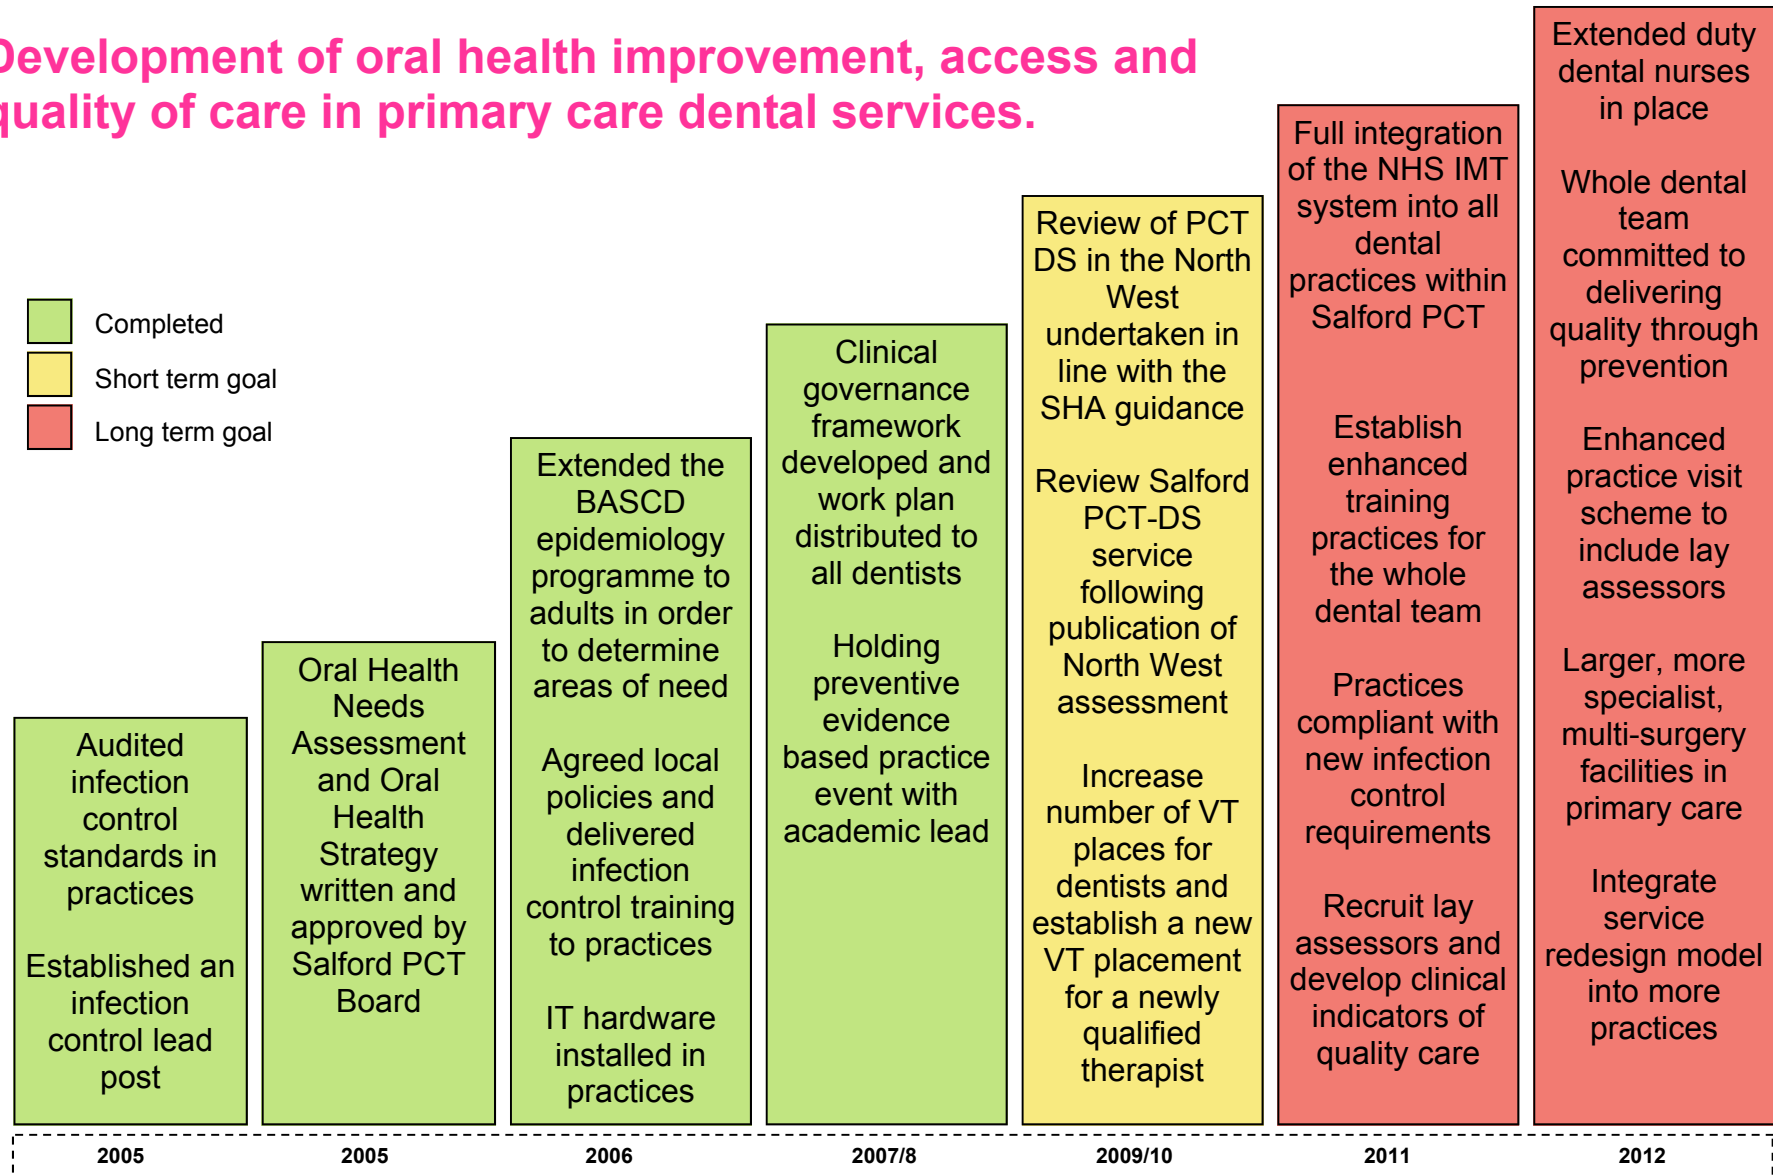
Development of oral health improvement, access and quality of care in primary care dental services.

Completed

Short term goal

Long term goal

Audited infection control standards in practices

Established an infection control lead post

Oral Health Needs Assessment and Oral Health Strategy written and approved by Salford PCT Board

Extended the BASCD epidemiology programme to adults in order to determine areas of need

Agreed local policies and delivered infection control training to practices

IT hardware installed in practices

Clinical governance framework developed and work plan distributed to all dentists

Holding preventive evidence based practice event with academic lead

Review of PCT DS in the North West undertaken in line with the SHA guidance

Review Salford PCT-DS service following publication of North West assessment

Increase number of VT places for dentists and establish a new VT placement for a newly qualified therapist

Full integration of the NHS IMT system into all dental practices within Salford PCT

Establish enhanced training practices for the whole dental team

Practices compliant with new infection control requirements

Recruit lay assessors and develop clinical indicators of quality care

Extended duty dental nurses in place

Whole dental team committed to delivering quality through prevention

Enhanced practice visit scheme to include lay assessors

Larger, more specialist, multi-surgery facilities in primary care

Integrate service redesign model into more practices

2005 2005 2006 2007/8 2009/10 2011 2012